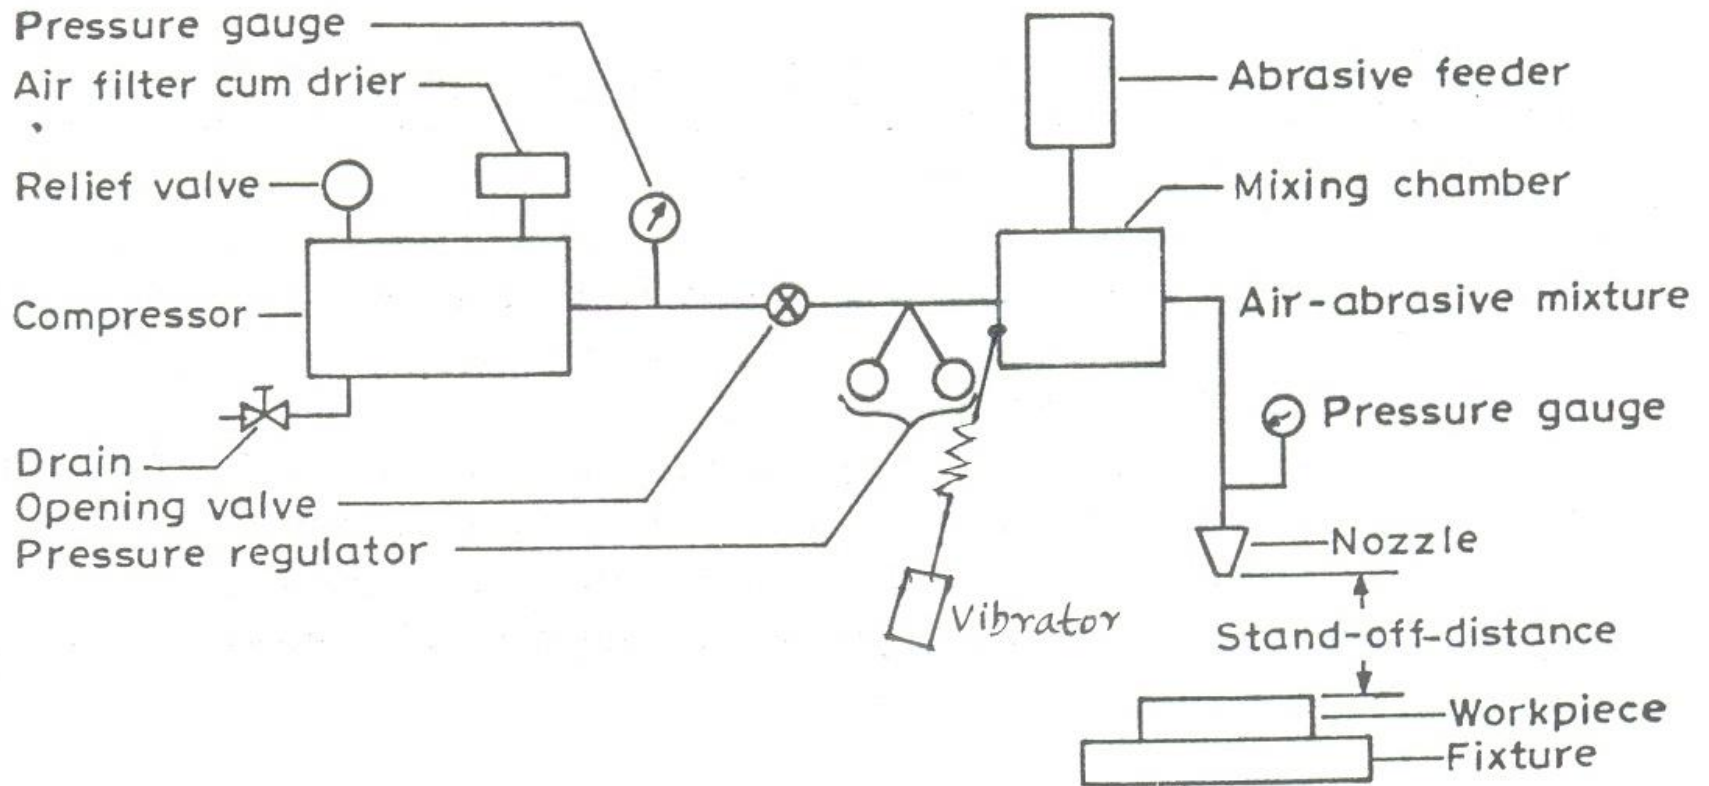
Pressure gauge
Air filter cum drier
Relief valve
Compressor
Drain
Opening valve
Pressure regulator
Vibrator
Abrasive feeder
Mixing chamber
Air-abrasive mixture
Pressure gauge
Nozzle
Stand-off-distance
Workpiece
Fixture